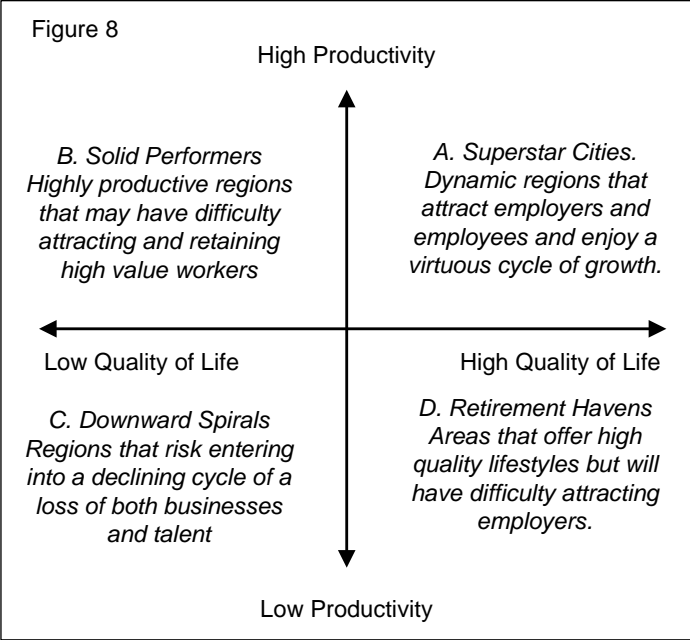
Figure 8

High Productivity

B. Solid Performers
Highly productive regions that may have difficulty attracting and retaining high value workers

A. Superstar Cities.
Dynamic regions that attract employers and employees and enjoy a virtuous cycle of growth.

Low Quality of Life

High Quality of Life

C. Downward Spirals
Regions that risk entering into a declining cycle of a loss of both businesses and talent

D. Retirement Havens
Areas that offer high quality lifestyles but will have difficulty attracting employers.

Low Productivity